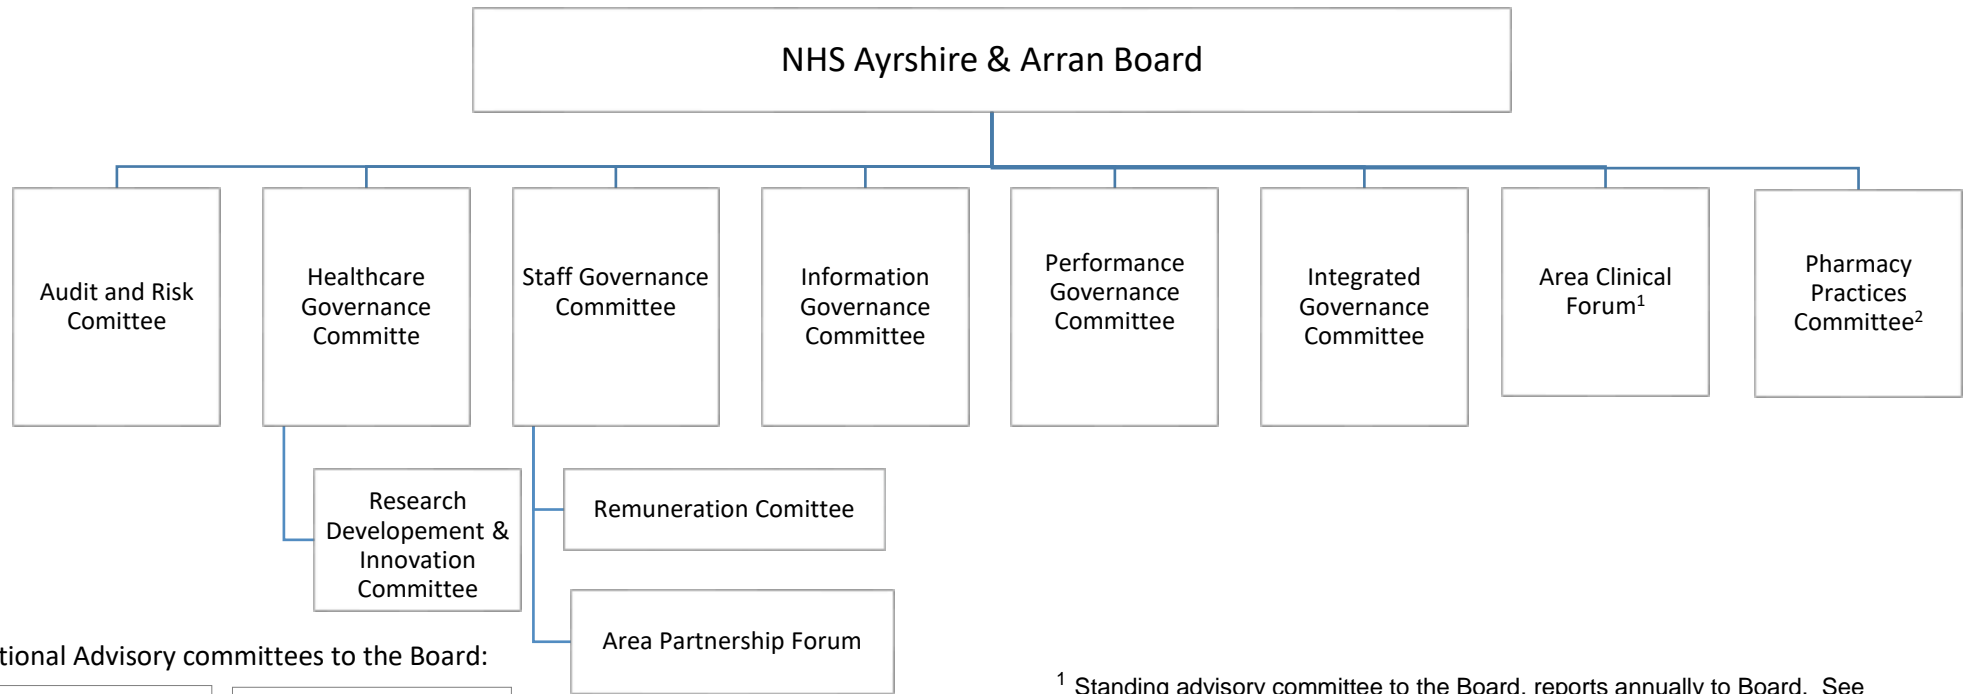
NHS Ayrshire & Arran Board

Audit and Risk Comittee

Healthcare Governance Committe

Staff Governance Committee

Information Governance Committee

Performance Governance Committee

Integrated Governance Committee

Area Clinical Forum$^1$

Pharmacy Practices Committee$^2$

Research Developement & Innovation Committee

Remuneration Comittee

Area Partnership Forum

tional Advisory committees to the Board:

$^1$ Standing advisory committee to the Board, reports annually to Board. See